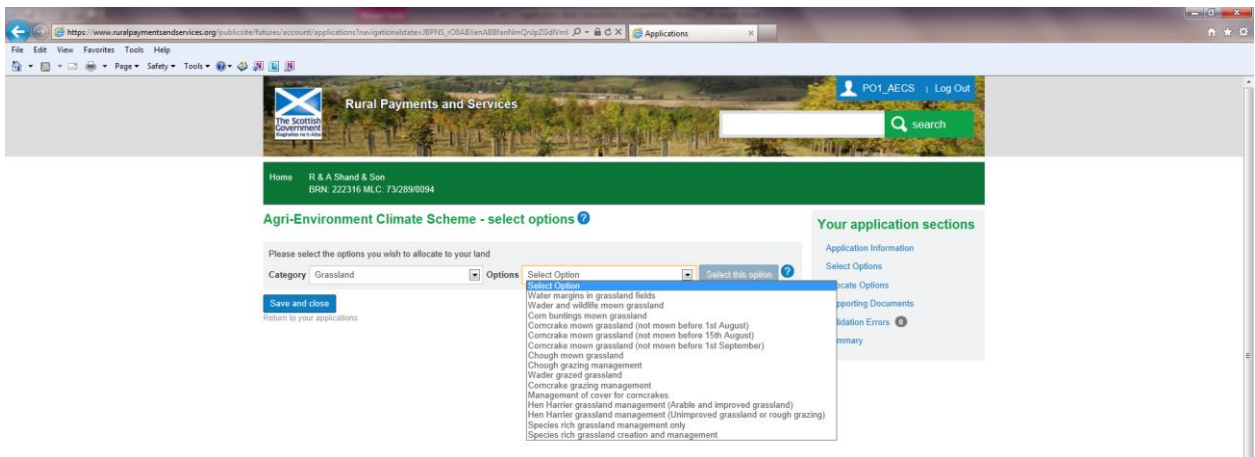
https://www.ruralpaymentsandservices.org/publicsite/futures/account/applications?navigationalstate=JBPNS_rO0ABXenA8BfanNmQnJpZGdlVml
Applications

File Edit View Favorites Tools Help
Page ▾ Safety ▾ Tools ▾

The Scottish Government
Rural Payments and Services

PO1_AECS | Log Out
search

Home R & A Shand & Son
BRN: 222316 MLC: 73/289/0094

Agri-Environment Climate Scheme - select options

Please select the options you wish to allocate to your land

Category Grassland Options Select Option Select this option

Select Option
Water margins in grassland fields
Wader and wildlife mown grassland
Corn buntings mown grassland
Corncrake mown grassland (not mown before 1st August)
Corncrake mown grassland (not mown before 15th August)
Corncrake mown grassland (not mown before 1st September)
Chough mown grassland
Chough grazing management
Wader grazed grassland
Corncrake grazing management
Management of cover for corncrakes
Hen Harrier grassland management (Arable and improved grassland)
Hen Harrier grassland management (Unimproved grassland or rough grazing)
Species rich grassland management only
Species rich grassland creation and management

Save and close
Return to your applications

Your application sections
Application Information
Select Options
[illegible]locate Options
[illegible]pporting Documents
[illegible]lidation Errors 0
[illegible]mmary